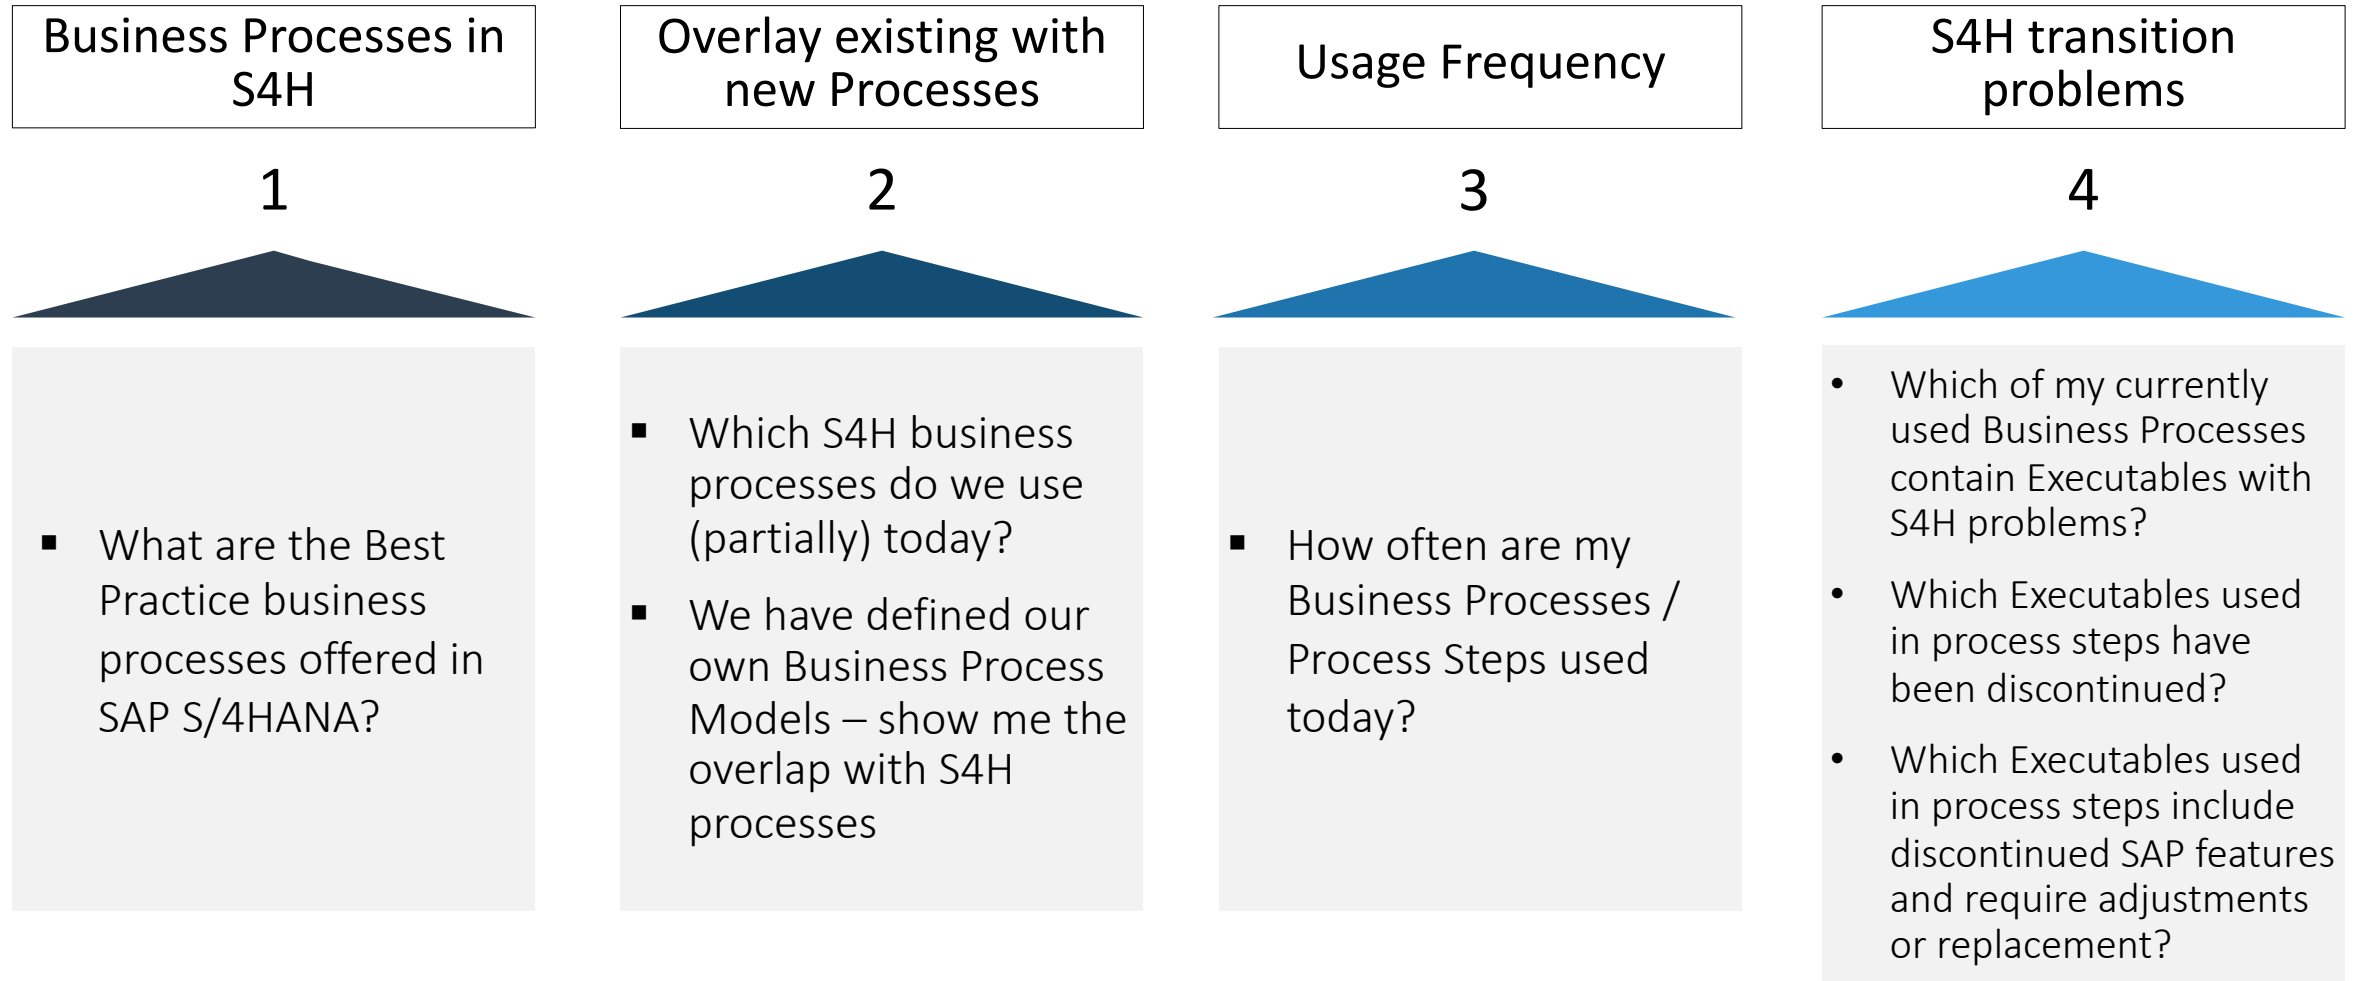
Business Processes in S4H

1

▪ What are the Best Practice business processes offered in SAP S/4HANA?

Overlay existing with new Processes

2

▪ Which S4H business processes do we use (partially) today?

▪ We have defined our own Business Process Models – show me the overlap with S4H processes

Usage Frequency

3

▪ How often are my Business Processes / Process Steps used today?

S4H transition problems

4

• Which of my currently used Business Processes contain Executables with S4H problems?

• Which Executables used in process steps have been discontinued?

• Which Executables used in process steps include discontinued SAP features and require adjustments or replacement?